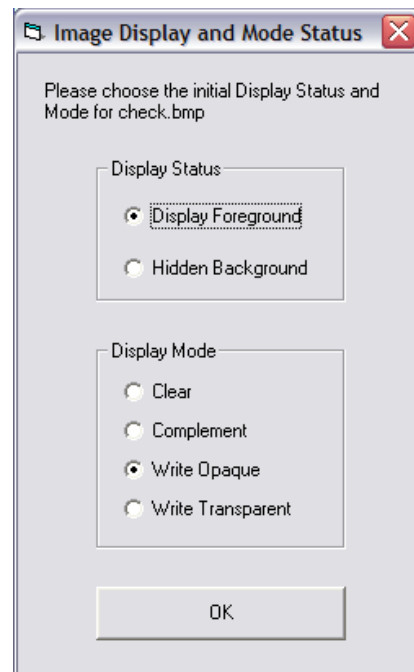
Image Display and Mode Status

Please choose the initial Display Status and Mode for check.bmp

Display Status

Display Foreground

Hidden Background

Display Mode

Clear

Complement

Write Opaque

Write Transparent

OK